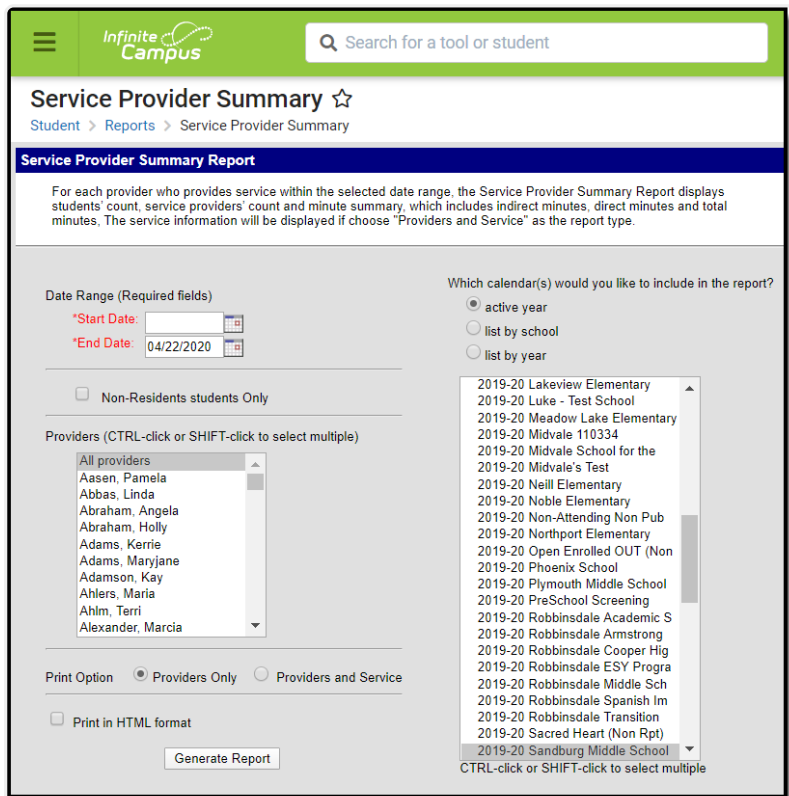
Infinite Campus

Search for a tool or student

Service Provider Summary ☆

Student > Reports > Service Provider Summary

Service Provider Summary Report

For each provider who provides service within the selected date range, the Service Provider Summary Report displays students' count, service providers' count and minute summary, which includes indirect minutes, direct minutes and total minutes, The service information will be displayed if choose "Providers and Service" as the report type.

Date Range (Required fields)
*Start Date:
*End Date: 04/22/2020

Non-Residents students Only

Providers (CTRL-click or SHIFT-click to select multiple)
All providers
Aasen, Pamela
Abbas, Linda
Abraham, Angela
Abraham, Holly
Adams, Kerrie
Adams, Maryjane
Adamson, Kay
Ahlers, Maria
Ahlm, Terri
Alexander, Marcia

Print Option Providers Only Providers and Service

Print in HTML format

Generate Report

Which calendar(s) would you like to include in the report?
active year
list by school
list by year

2019-20 Lakeview Elementary
2019-20 Luke - Test School
2019-20 Meadow Lake Elementary
2019-20 Midvale 110334
2019-20 Midvale School for the
2019-20 Midvale's Test
2019-20 Neill Elementary
2019-20 Noble Elementary
2019-20 Non-Attending Non Pub
2019-20 Northport Elementary
2019-20 Open Enrolled OUT (Non
2019-20 Phoenix School
2019-20 Plymouth Middle School
2019-20 PreSchool Screening
2019-20 Robbinsdale Academic S
2019-20 Robbinsdale Armstrong
2019-20 Robbinsdale Cooper Hig
2019-20 Robbinsdale ESY Progra
2019-20 Robbinsdale Middle Sch
2019-20 Robbinsdale Spanish Im
2019-20 Robbinsdale Transition
2019-20 Sacred Heart (Non Rpt)
2019-20 Sandburg Middle School

CTRL-click or SHIFT-click to select multiple